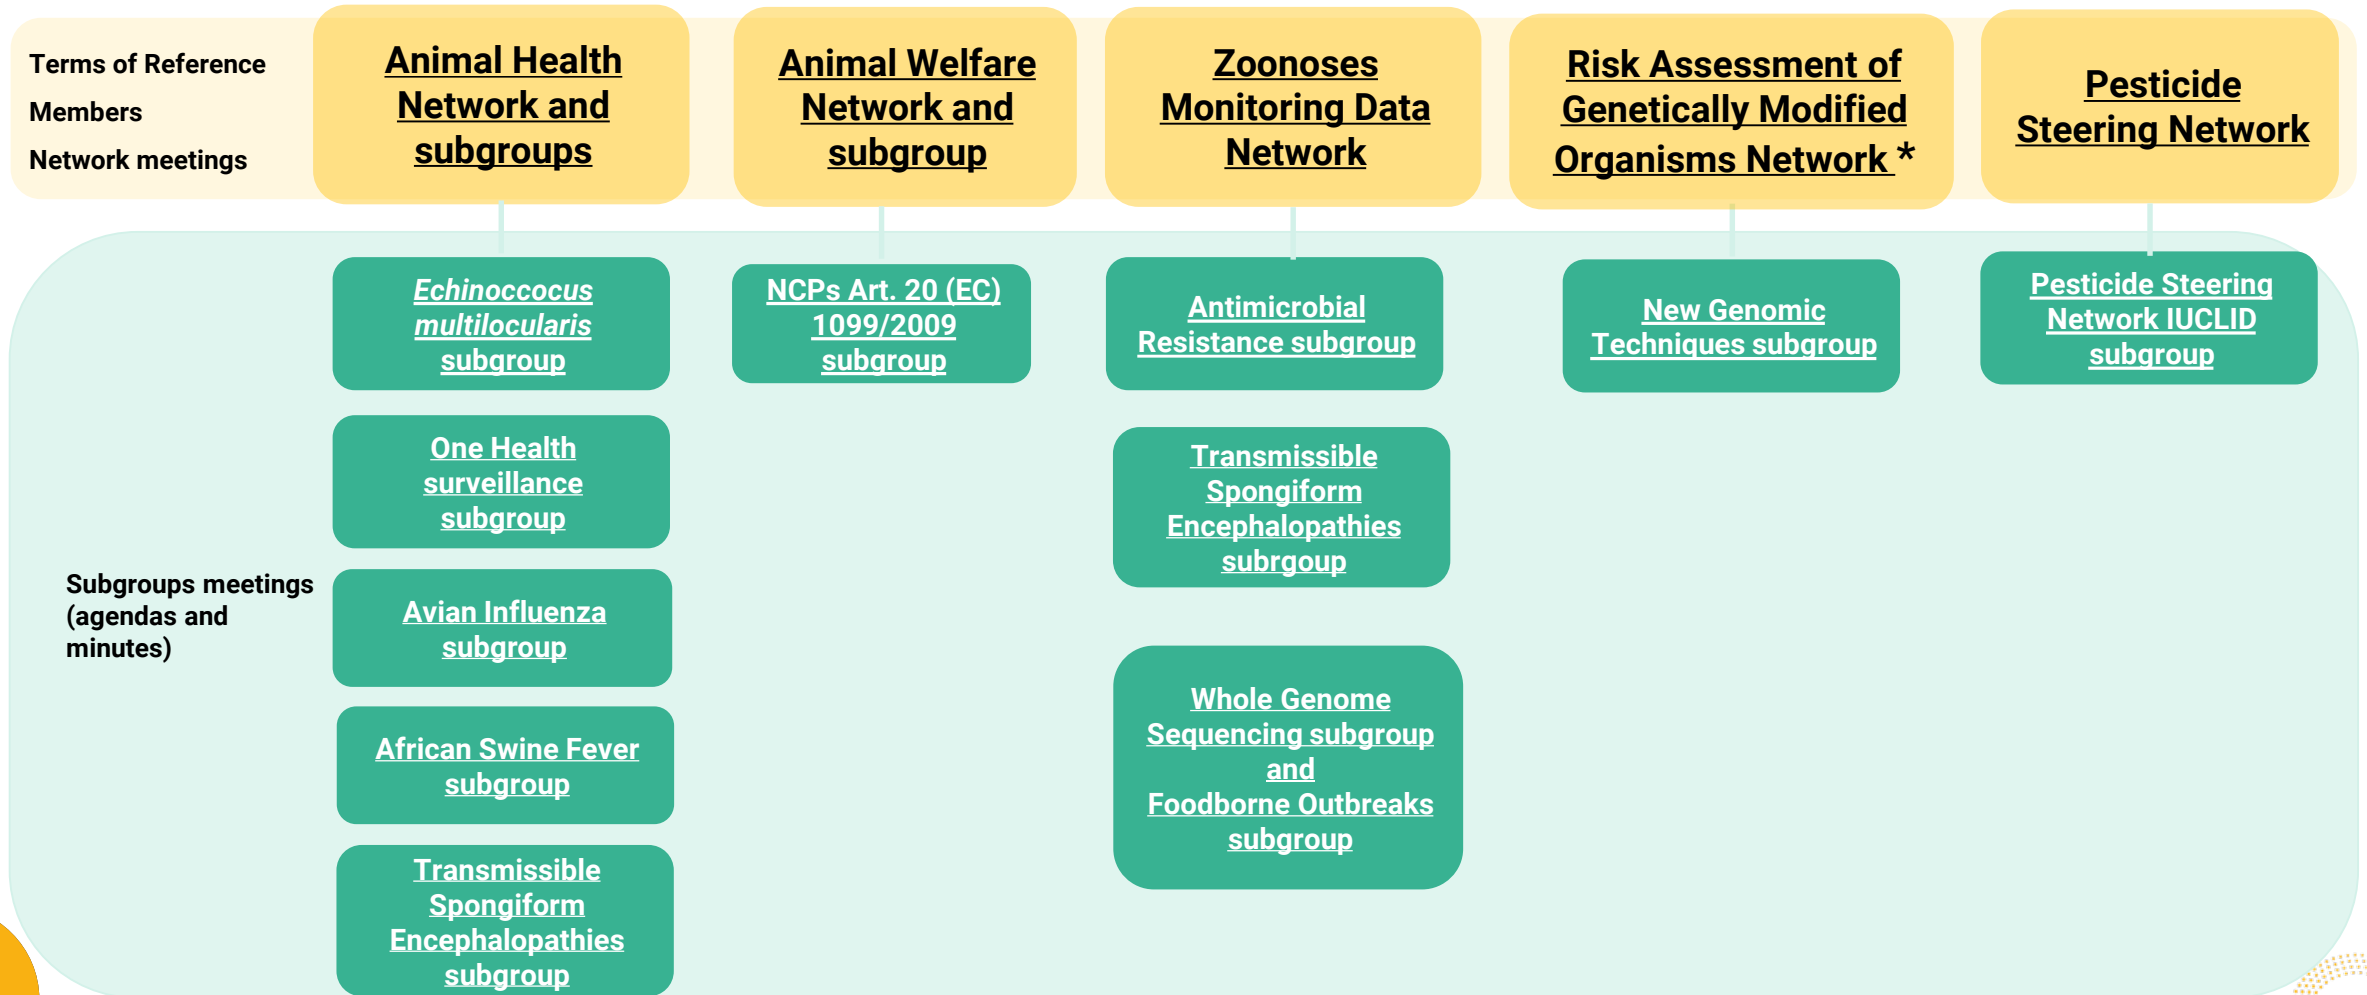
Terms of Reference
Members
Network meetings

Animal Health Network and subgroups

Animal Welfare Network and subgroup

Zoonoses Monitoring Data Network

Risk Assessment of Genetically Modified Organisms Network *

Pesticide Steering Network

Echinococcus multilocularis subgroup

NCPs Art. 20 (EC) 1099/2009 subgroup

Antimicrobial Resistance subgroup

New Genomic Techniques subgroup

Pesticide Steering Network IUCLID subgroup

One Health surveillance subgroup

Transmissible Spongiform Encephalopathies subrgoup

Subgroups meetings (agendas and minutes)

Avian Influenza subgroup

African Swine Fever subgroup

Whole Genome Sequencing subgroup and Foodborne Outbreaks subgroup

Transmissible Spongiform Encephalopathies subgroup